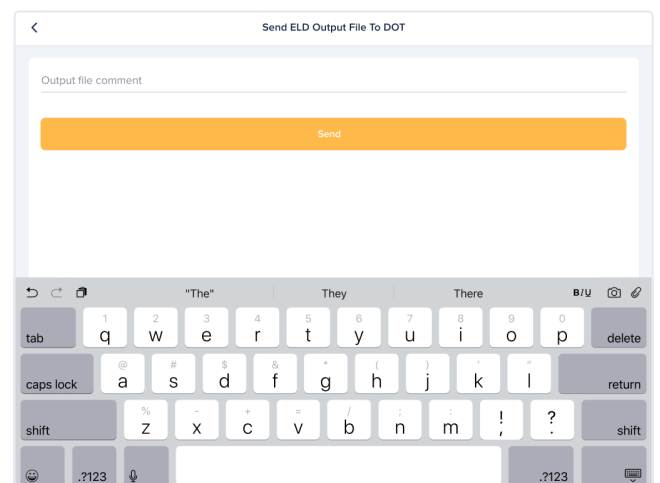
<

Send ELD Output File To DOT

Output file comment

Send

"The"

They

There

B/U

tab

1 q

2 w

3 e

4 r

5 t

6 y

7 u

8 i

9 o

0 p

delete

caps lock

@ a

# s

$ d

& f

* g

( h

) j

' k

" l

return

shift

% z

- x

+ c

= v

/ b

; n

: m

! ,

? .

shift

.?123

.?123